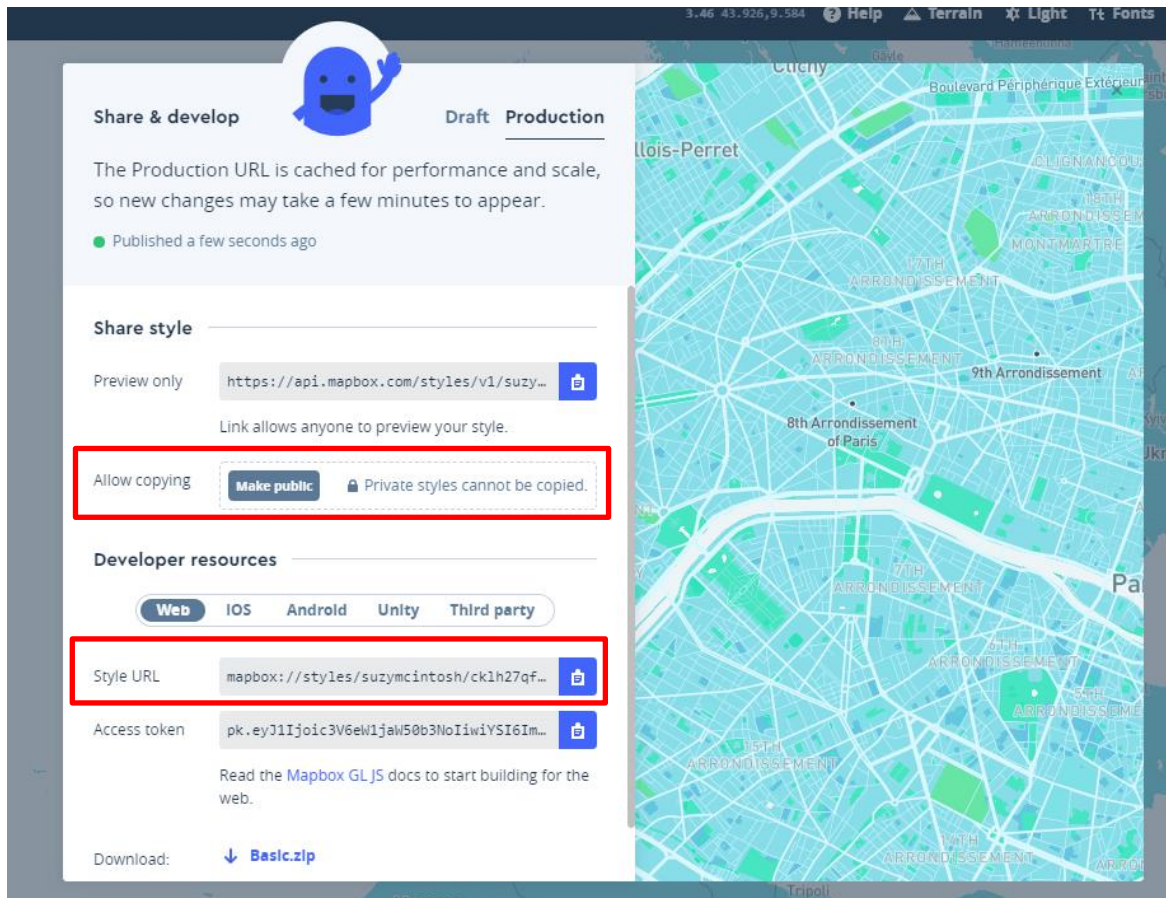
3.46 43.926,9.584 Help Terrain Light Fonts

Share & develop

Draft Production

The Production URL is cached for performance and scale, so new changes may take a few minutes to appear.

Published a few seconds ago

Share style

Preview only https://api.mapbox.com/styles/v1/suzy…

Link allows anyone to preview your style.

Allow copying Make public Private styles cannot be copied.

Developer resources

Web iOS Android Unity Third party

Style URL mapbox://styles/suzymcintosh/cklh27qf…

Access token pk.eyJ1Ijoic3V6eW1jaW50b3NoIiwiYSI6Im…

Read the Mapbox GL JS docs to start building for the web.

Download: Basic.zip

Clichy
Boulevard Périphérique Extérieur
llois-Perret
CLIGNANCOURT
18TH ARRONDISSEMENT
MONTMARTRE
17TH ARRONDISSEMENT
ARRONDISSEMENT
9th Arrondissement
8th Arrondissement of Paris
7TH ARRONDISSEMENT
Pa
6TH ARRONDISSEMENT
5TH ARRONDISSEMENT
15TH ARRONDISSEMENT
14TH ARRONDISSEMENT
Tripoli